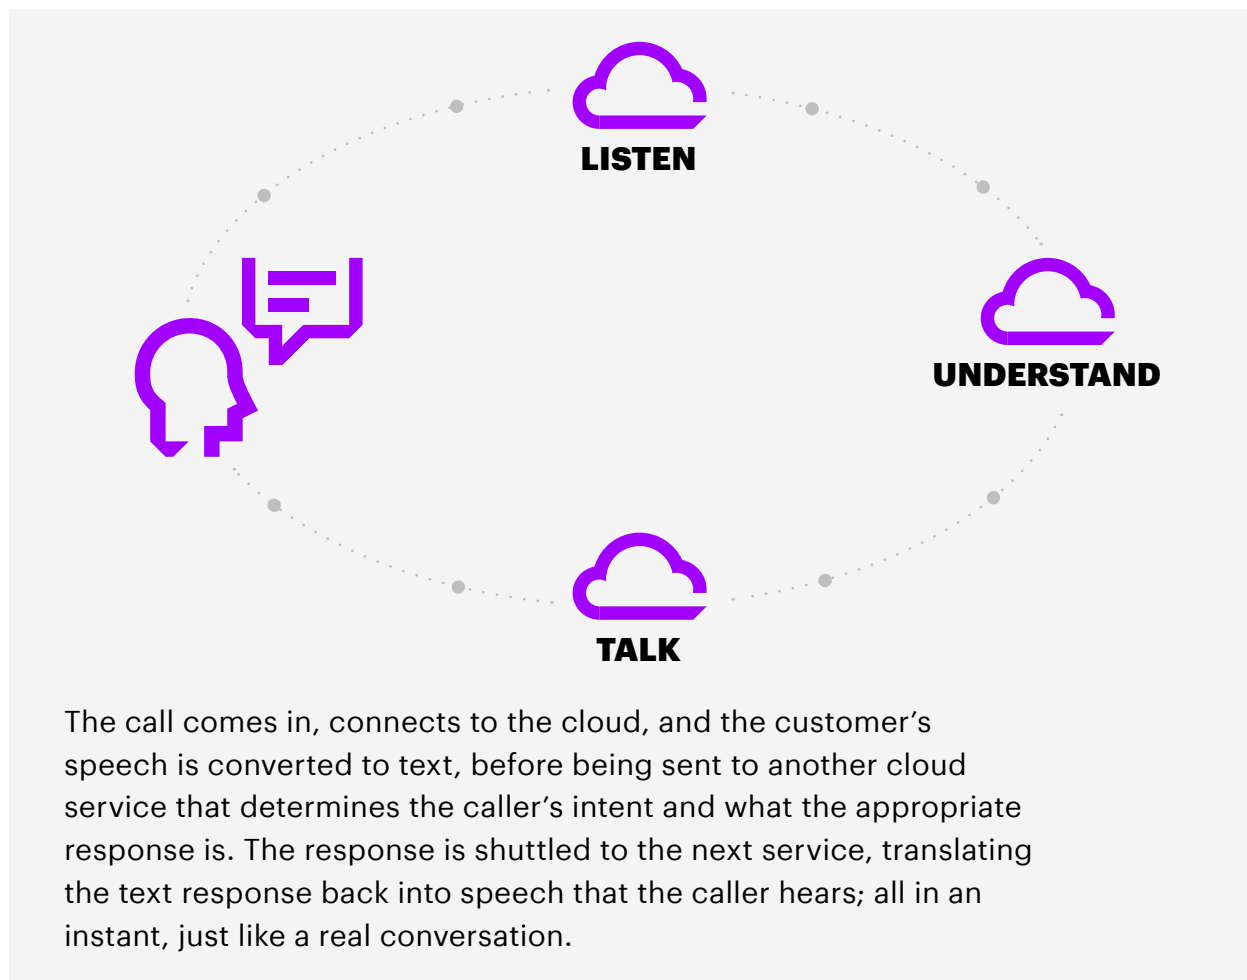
LISTEN

UNDERSTAND

TALK

The call comes in, connects to the cloud, and the customer’s speech is converted to text, before being sent to another cloud service that determines the caller’s intent and what the appropriate response is. The response is shuttled to the next service, translating the text response back into speech that the caller hears; all in an instant, just like a real conversation.